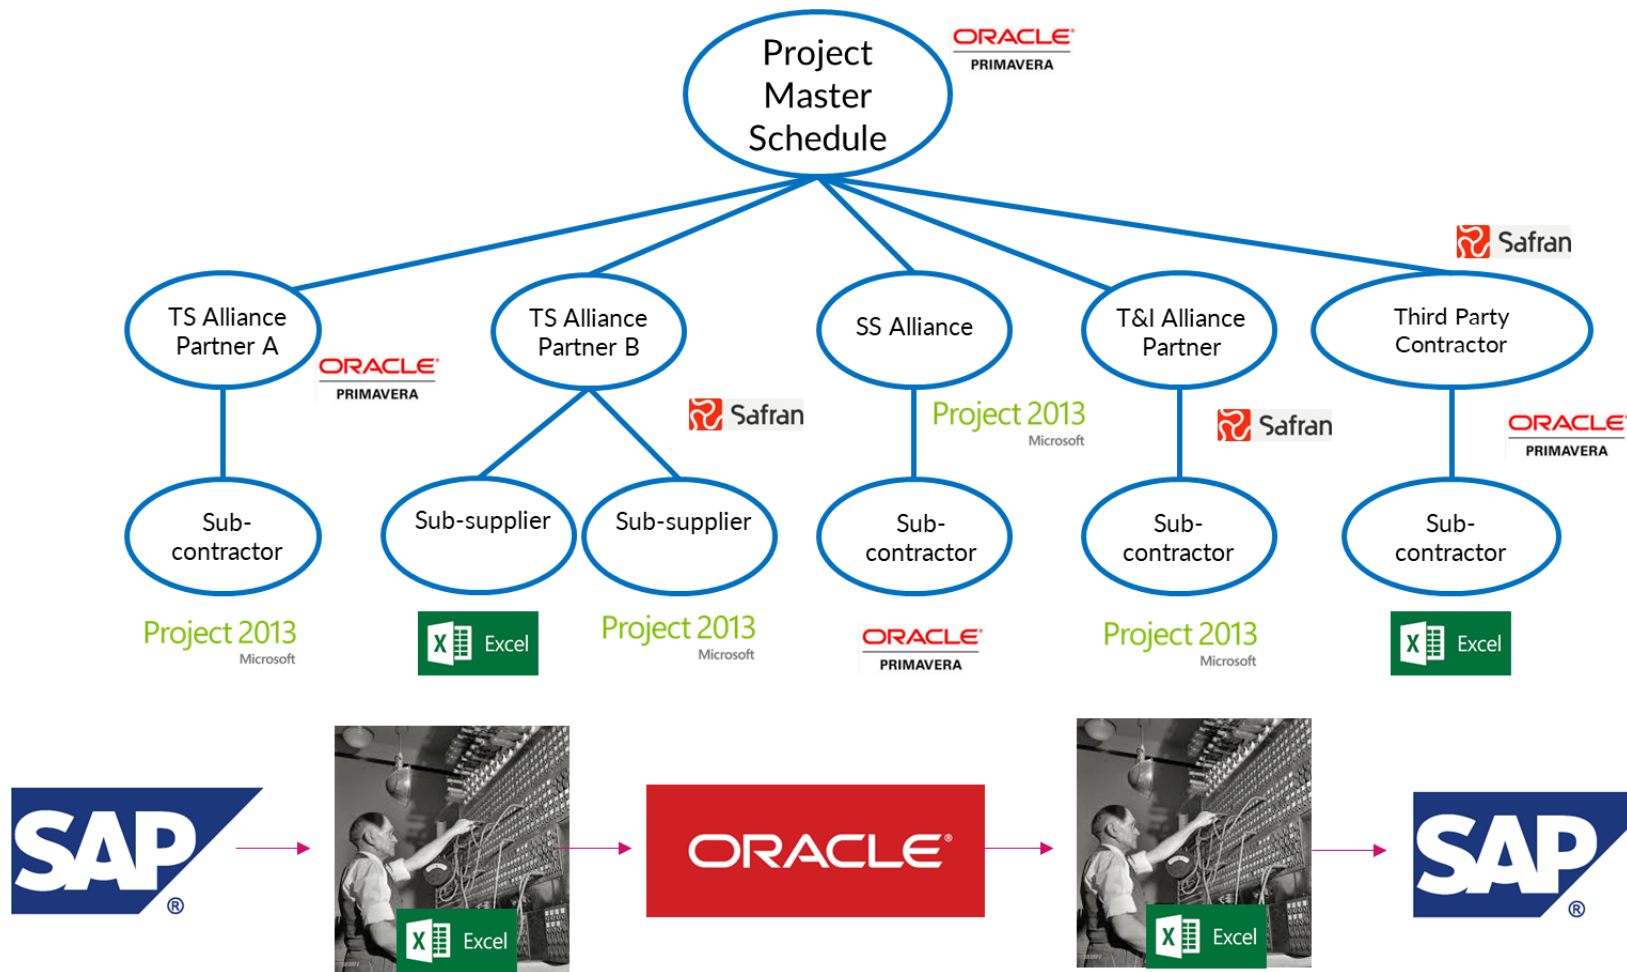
Project Master Schedule

ORACLE PRIMAVERA

TS Alliance Partner A

ORACLE PRIMAVERA

TS Alliance Partner B

Safran

SS Alliance

Project 2013 Microsoft

T&I Alliance Partner

Safran

Third Party Contractor

Safran

ORACLE PRIMAVERA

Sub-contractor

Sub-supplier

Sub-supplier

Sub-contractor

Sub-contractor

Sub-contractor

Project 2013 Microsoft

X Excel

Project 2013 Microsoft

ORACLE PRIMAVERA

Project 2013 Microsoft

X Excel

SAP®

X Excel

ORACLE®

X Excel

SAP®